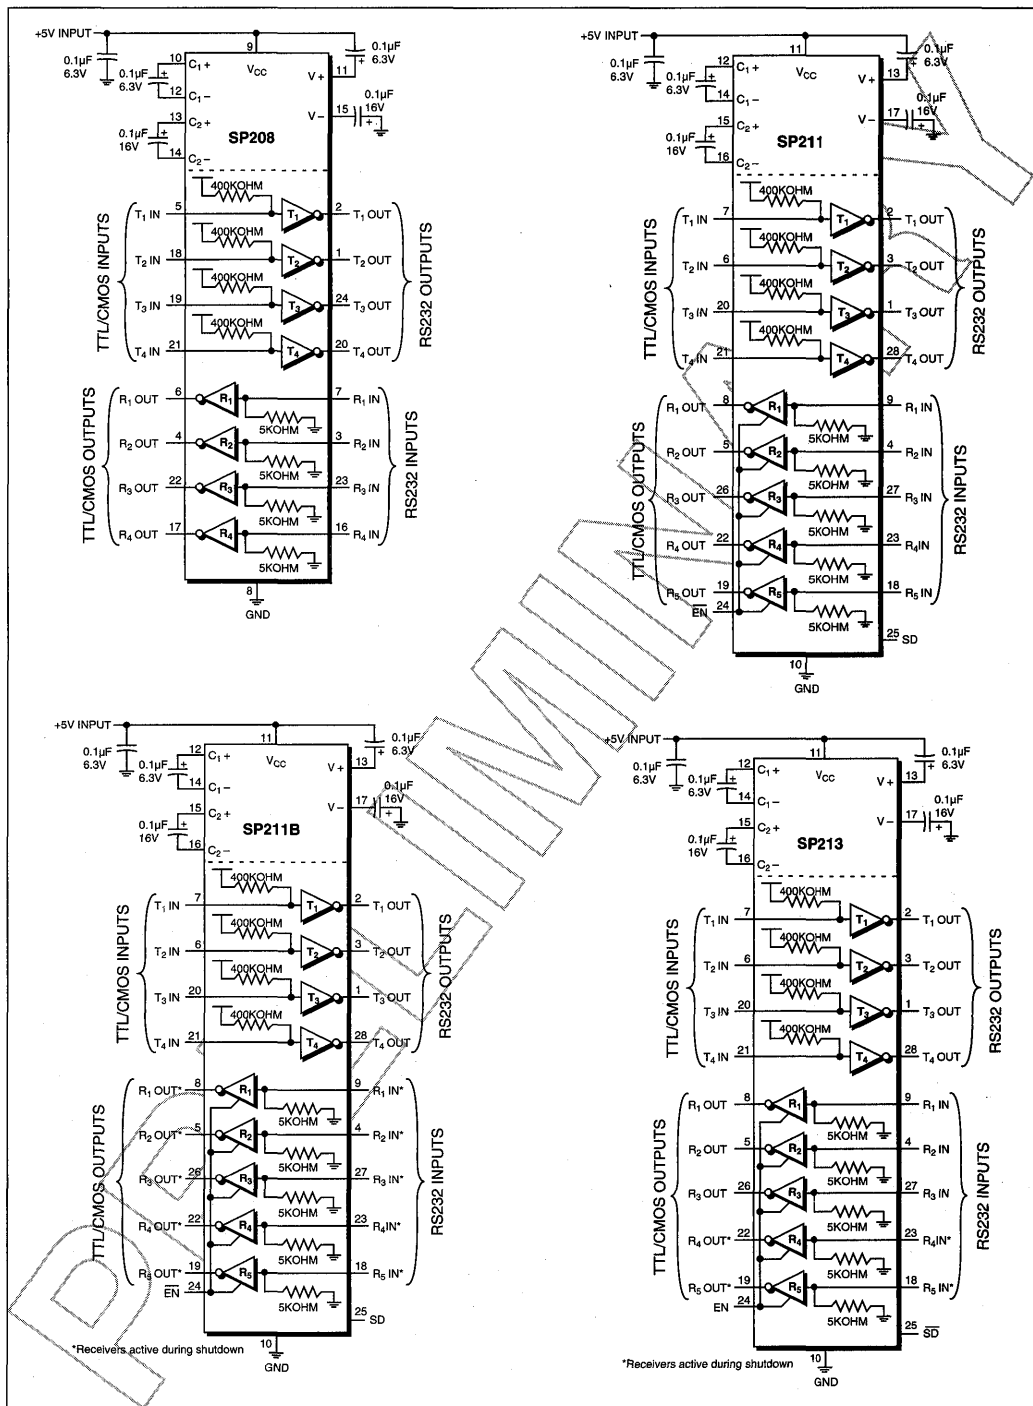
+5V INPUT
0.1μF 6.3V
10 C1+
9 VCC
0.1μF 6.3V
11 V+
0.1μF 6.3V
12 C1−
15 V−
0.1μF 16V
0.1μF 16V
13 C2+
14 C2−
SP208
400KOHM
TTL/CMOS INPUTS
T1 IN 5
T1
2 T1 OUT
T2 IN 18
T2
1 T2 OUT
T3 IN 19
T3
24 T3 OUT
T4 IN 21
T4
20 T4 OUT
RS232 OUTPUTS
TTL/CMOS OUTPUTS
R1 OUT 6
R1
7 R1 IN
5KOHM
R2 OUT 4
R2
3 R2 IN
R3 OUT 22
R3
23 R3 IN
R4 OUT 17
R4
16 R4 IN
RS232 INPUTS
8 GND

+5V INPUT
0.1μF 6.3V
11 VCC
0.1μF 6.3V
12 C1+
13 V+
14 C1−
17 V−
0.1μF 16V
15 C2+
16 C2−
SP211
400KOHM
TTL/CMOS INPUTS
T1 IN 7
2 T1 OUT
T2 IN 6
3 T2 OUT
T3 IN 20
1 T3 OUT
T4 IN 21
28 T4 OUT
RS232 OUTPUTS
TTL/CMOS OUTPUTS
R1 OUT 8
9 R1 IN
5KOHM
R2 OUT 5
4 R2 IN
R3 OUT 26
27 R3 IN
R4 OUT 22
23 R4IN
R5 OUT 19
18 R5 IN
$\overline{EN}$ 24
25 SD
RS232 INPUTS
10 GND

+5V INPUT
0.1μF 6.3V
11 VCC
12 C1+
13 V+
14 C1−
17 V−
0.1μF 16V
15 C2+
16 C2−
SP211B
400KOHM
TTL/CMOS INPUTS
T1 IN 7
2 T1 OUT
T2 IN 6
3 T2 OUT
T3 IN 20
1 T3 OUT
T4 IN 21
28 T4 OUT
RS232 OUTPUTS
TTL/CMOS OUTPUTS
R1 OUT* 8
9 R1 IN*
5KOHM
R2 OUT* 5
4 R2 IN*
R3 OUT* 26
27 R3 IN*
R4 OUT* 22
23 R4IN*
R5 OUT* 19
18 R5 IN*
$\overline{EN}$ 24
25 SD
RS232 INPUTS
*Receivers active during shutdown
10 GND

+5V INPUT
0.1μF 6.3V
11 VCC
12 C1+
13 V+
14 C1−
17 V−
0.1μF 16V
15 C2+
16 C2−
SP213
400KOHM
TTL/CMOS INPUTS
T1 IN 7
2 T1 OUT
T2 IN 6
3 T2 OUT
T3 IN 20
1 T3 OUT
T4 IN 21
28 T4 OUT
RS232 OUTPUTS
TTL/CMOS OUTPUTS
R1 OUT 8
9 R1 IN
5KOHM
R2 OUT 5
4 R2 IN
R3 OUT 26
27 R3 IN
R4 OUT* 22
23 R4IN*
R5 OUT* 19
18 R5 IN*
EN 24
25 $\overline{SD}$
RS232 INPUTS
*Receivers active during shutdown
10 GND

PRELIMINARY